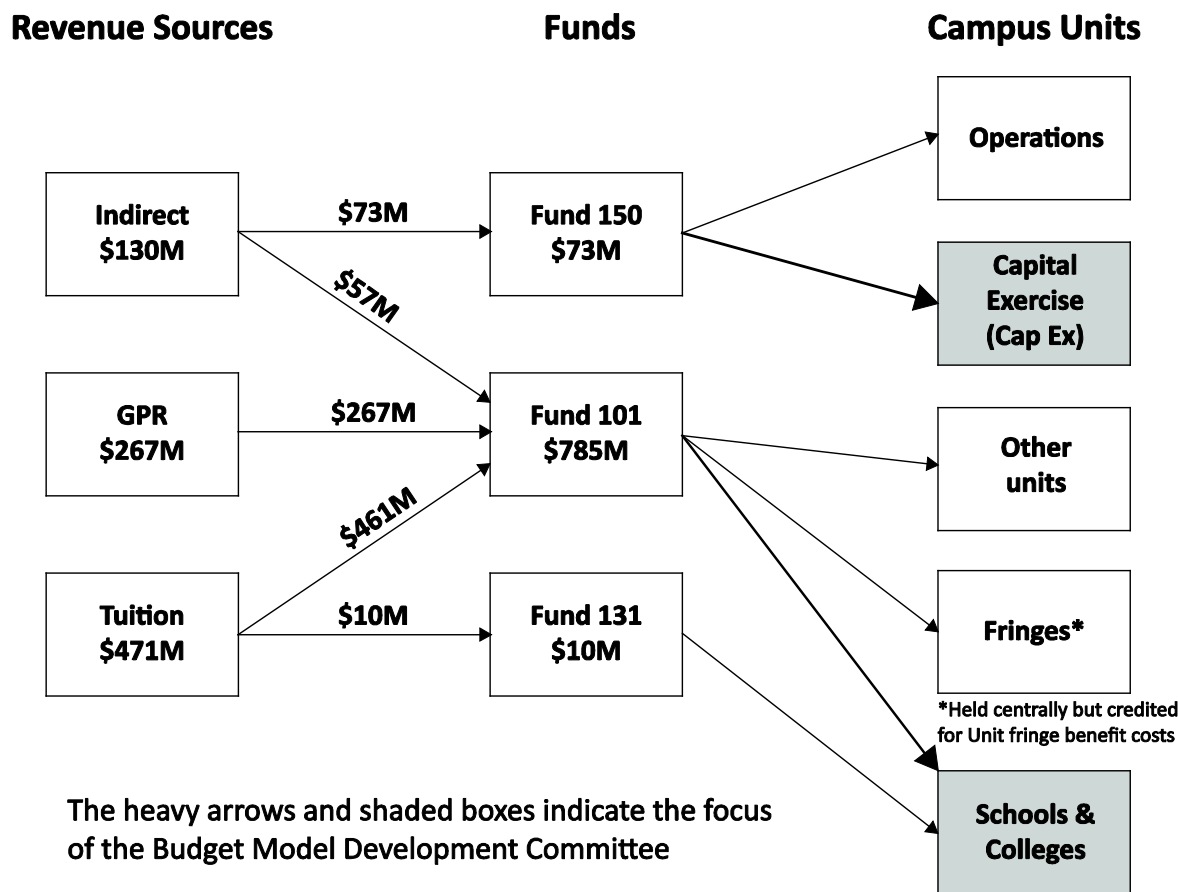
Revenue Sources

Funds

Campus Units

Operations

Indirect
\$130M

\$73M

Fund 150
\$73M

\$57M

Capital Exercise (Cap Ex)

GPR
\$267M

\$267M

Fund 101
\$785M

Other units

\$461M

Tuition
\$471M

\$10M

Fund 131
\$10M

Fringes*

*Held centrally but credited for Unit fringe benefit costs

The heavy arrows and shaded boxes indicate the focus of the Budget Model Development Committee

Schools & Colleges